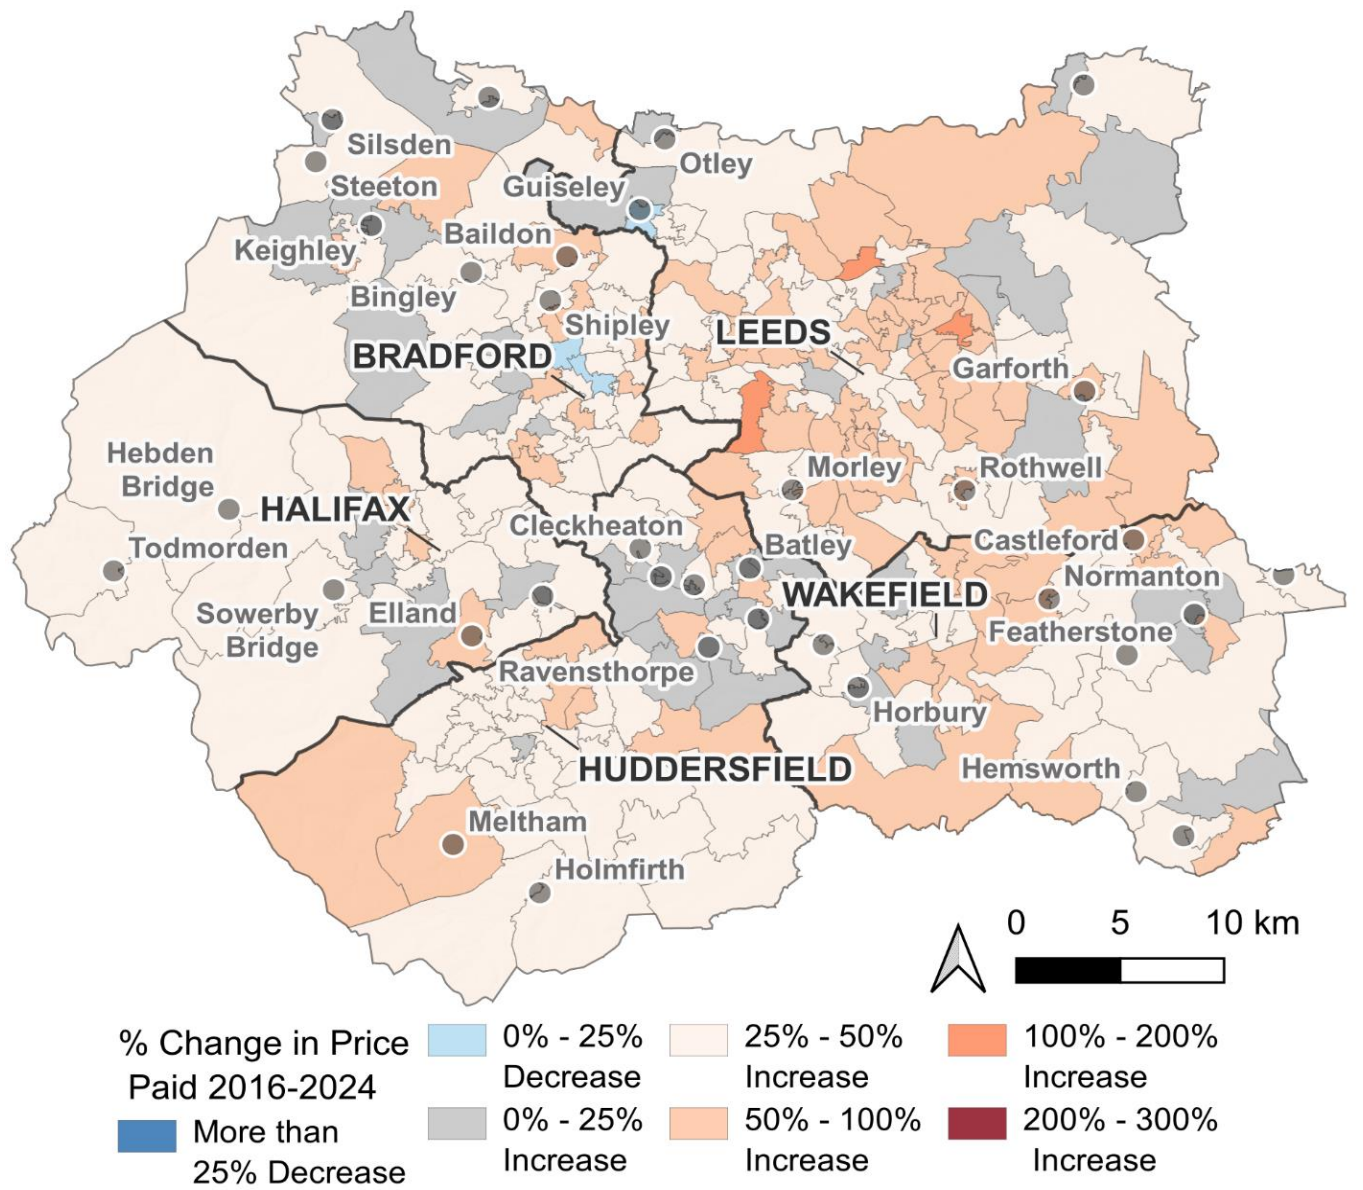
Silsden
Steeton
Otley
Guiseley
Keighley
Baildon
Bingley
Shipley
LEEDS
BRADFORD
Garforth
Hebden Bridge
HALIFAX
Morley
Rothwell
Todmorden
Cleckheaton
Batley
Castleford
Normanton
Sowerby Bridge
Elland
WAKEFIELD
Featherstone
Ravensthorpe
Horbury
HUDDERSFIELD
Hemsworth
Meltham
Holmfirth

0 5 10 km

% Change in Price Paid 2016-2024

More than 25% Decrease

0% - 25% Decrease

0% - 25% Increase

25% - 50% Increase

50% - 100% Increase

100% - 200% Increase

200% - 300% Increase